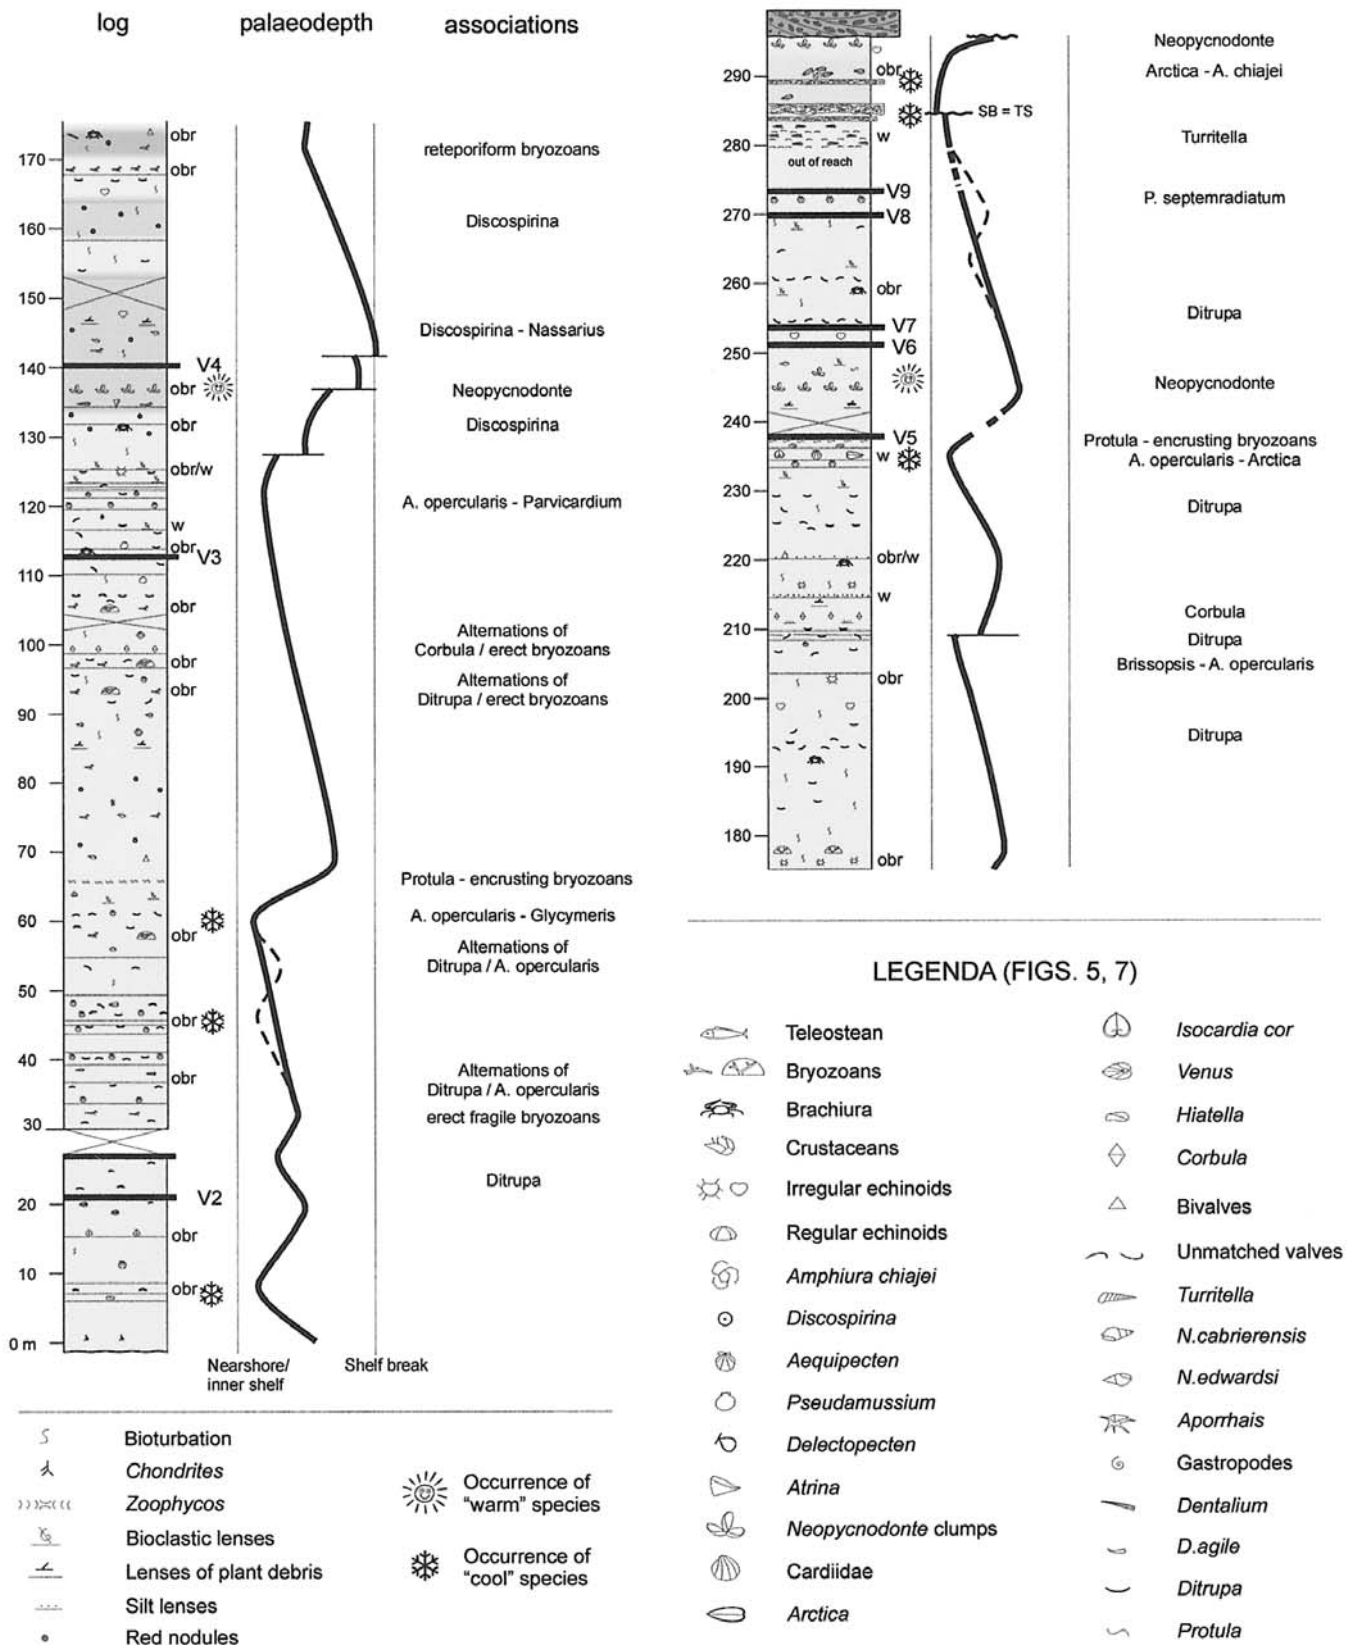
log palaeodepth associations

170
160
150
140
130
120
110
100
90
80
70
60
50
40
30
20
10
0 m

obr
obr
V4
obr
obr
obr/w
w
obr
V3
obr
obr
obr
obr
obr
obr
V2
obr
obr

reteporiform bryozoans
Discospirina
Discospirina - Nassarius
Neopycnodonte
Discospirina
A. opercularis - Parvicardium
Alternations of Corbula / erect bryozoans
Alternations of Ditrupa / erect bryozoans
Protula - encrusting bryozoans
A. opercularis - Glycymeris
Alternations of Ditrupa / A. opercularis
Alternations of Ditrupa / A. opercularis
erect fragile bryozoans
Ditrupa

Nearshore/ inner shelf
Shelf break

290
280
270
260
250
240
230
220
210
200
190
180

obr
w
out of reach
V9
V8
obr
V7
V6
V5
w
obr/w
w
obr
obr
SB = TS

Neopycnodonte
Arctica - A. chiajei
Turritella
P. septemradiatum
Ditrupa
Neopycnodonte
Protula - encrusting bryozoans
A. opercularis - Arctica
Ditrupa
Corbula
Ditrupa
Brissopsis - A. opercularis
Ditrupa

Bioturbation
Chondrites
Zoophycos
Bioclastic lenses
Lenses of plant debris
Silt lenses
Red nodules

Occurrence of "warm" species
Occurrence of "cool" species

LEGENDA (FIGS. 5, 7)

Teleostean
Bryozoans
Brachiura
Crustaceans
Irregular echinoids
Regular echinoids
Amphiura chiajei
Discospirina
Aequipecten
Pseudamussium
Delectopecten
Atrina
Neopycnodonte clumps
Cardiidae
Arctica

Isocardia cor
Venus
Hiatella
Corbula
Bivalves
Unmatched valves
Turritella
N.cabrierensis
N.edwardsi
Aporrhais
Gastropodes
Dentalium
D.agile
Ditrupa
Protula